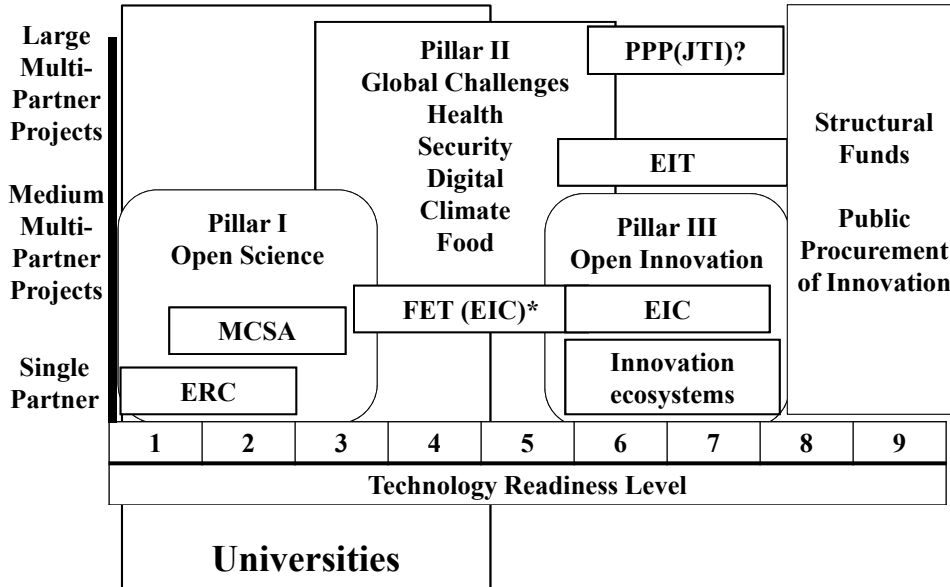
Large Multi-Partner Projects

Medium Multi-Partner Projects

Single Partner

Pillar II
Global Challenges
Health
Security
Digital
Climate
Food

PPP(JTI)?

EIT

Structural Funds

Public Procurement of Innovation

Pillar I
Open Science

Pillar III
Open Innovation

FET (EIC)*

EIC

MCSA

ERC

Innovation ecosystems

| 1 | 2 | 3 | 4 | 5 | 6 | 7 | 8 | 9 |
|---|---|---|---|---|---|---|---|---|

Technology Readiness Level

Universities